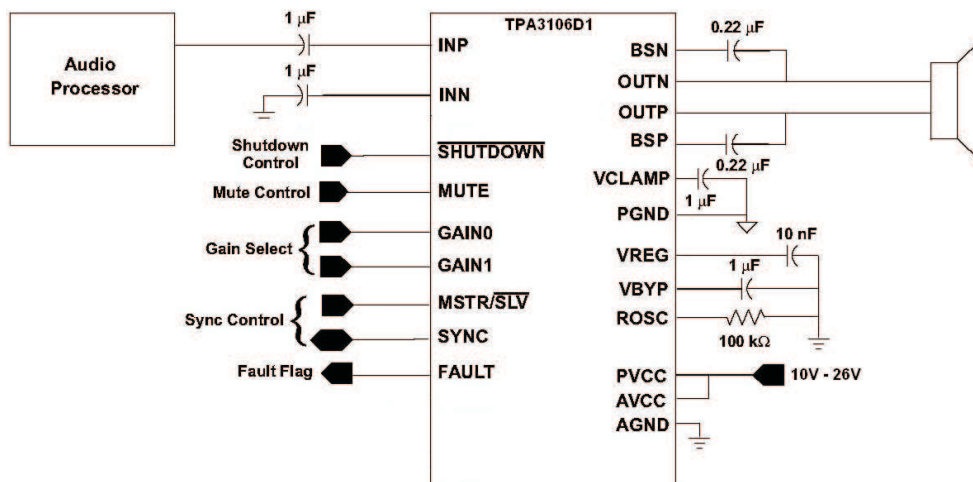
Audio Processor

1 $\mu$F

1 $\mu$F

TPA3106D1

INP

INN

$\overline{\text{SHUTDOWN}}$

MUTE

GAIN0

GAIN1

MSTR/$\overline{\text{SLV}}$

SYNC

FAULT

Shutdown Control

Mute Control

Gain Select

Sync Control

Fault Flag

0.22 $\mu$F

BSN

OUTN

OUTP

BSP

VCLAMP

0.22 $\mu$F

1 $\mu$F

PGND

VREG

10 nF

1 $\mu$F

VBYP

ROSC

100 k$\Omega$

PVCC

10V - 26V

AVCC

AGND